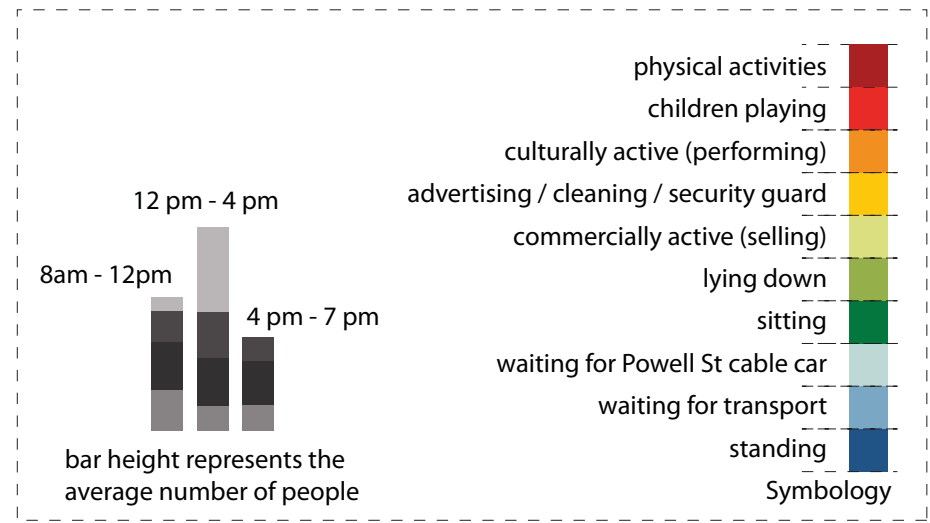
12 pm - 4 pm

8am - 12pm

4 pm - 7 pm

bar height represents the average number of people

physical activities
children playing
culturally active (performing)
advertising / cleaning / security guard
commercially active (selling)
lying down
sitting
waiting for Powell St cable car
waiting for transport
standing
Symbology